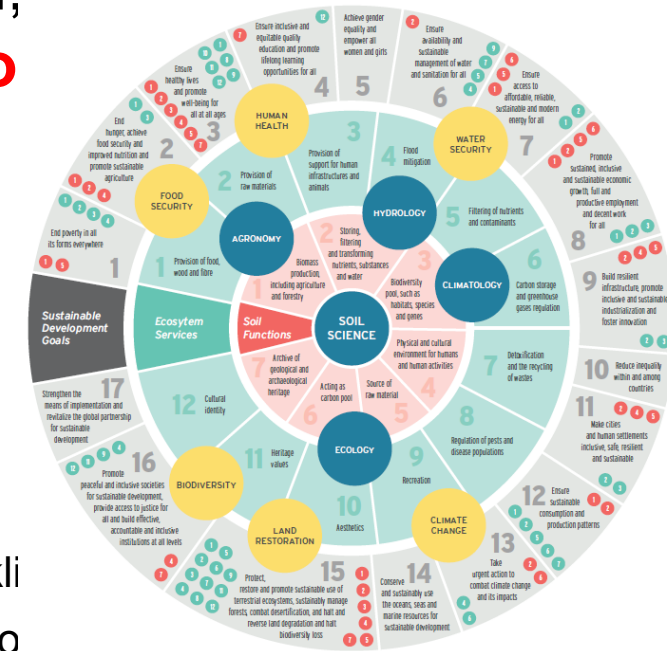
Sustainable Development Goals

1 End poverty in all its forms everywhere

2 End hunger, achieve food security and improved nutrition and promote sustainable agriculture

3 Ensure healthy lives and promote well-being for all at all ages

4 Ensure inclusive and equitable quality education and promote lifelong learning opportunities for all

5 Achieve gender equality and empower all women and girls

6 Ensure availability and sustainable management of water and sanitation for all

7 Ensure access to affordable, reliable, sustainable and modern energy for all

8 Promote sustained, inclusive and sustainable economic growth, full and productive employment and decent work for all

9 Build resilient infrastructure, promote inclusive and sustainable industrialization and foster innovation

10 Reduce inequality within and among countries

11 Make cities and human settlements inclusive, safe, resilient and sustainable

12 Ensure sustainable consumption and production patterns

13 Take urgent action to combat climate change and its impacts

14 Conserve and sustainably use the oceans, seas and marine resources for sustainable development

15 Protect, restore and promote sustainable use of terrestrial ecosystems, sustainably manage forests, combat desertification, and halt and reverse land degradation and halt biodiversity loss

16 Promote peaceful and inclusive societies for sustainable development, provide access to justice for all and build effective, accountable and inclusive institutions at all levels

17 Strengthen the means of implementation and revitalize the global partnership for sustainable development

Ecosytem Services

1 Provision of food, wood and fibre

2 Provision of raw materials

3 Provision of support for human infrastructures and animals

4 Flood mitigation

5 Filtering of nutrients and contaminants

6 Carbon storage and greenhouse gases regulation

7 Detoxification and the recycling of wastes

8 Regulation of pests and disease populations

9 Recreation

10 Aesthetics

11 Heritage values

12 Cultural identity

Soil Functions

1 Biomass production, including agriculture and forestry

2 Storing, filtering and transforming nutrients, substances and water

3 Biodiversity pool, such as habitats, species and genes

4 Physical and cultural environment for humans and human activities

5 Source of raw material

6 Acting as carbon pool

7 Archive of geological and archaeological heritage

SOIL SCIENCE

AGRONOMY
HYDROLOGY
CLIMATOLOGY
ECOLOGY

FOOD SECURITY
HUMAN HEALTH
WATER SECURITY
CLIMATE CHANGE
LAND RESTORATION
BIODIVERSITY